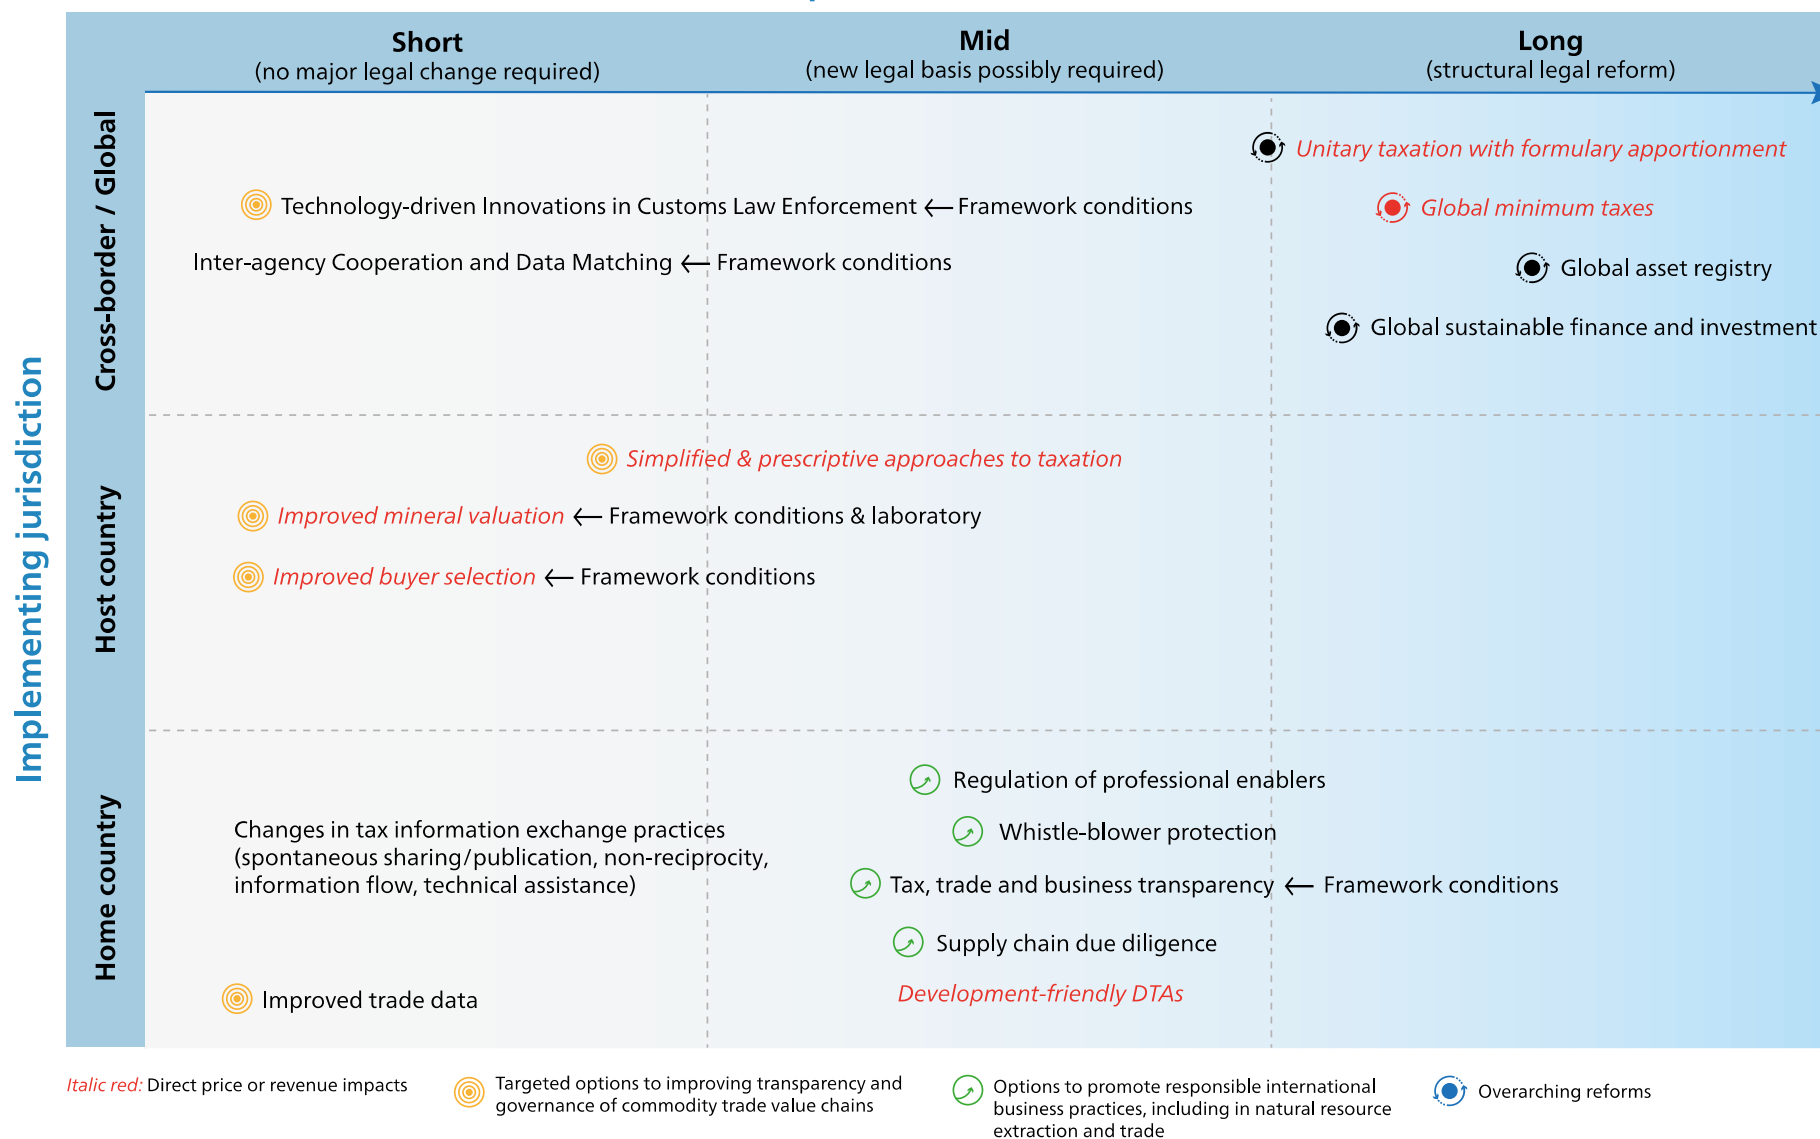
Short
(no major legal change required)

Mid
(new legal basis possibly required)

Long
(structural legal reform)

Implementing jurisdiction

Cross-border / Global

Unitary taxation with formulary apportionment

Technology-driven Innovations in Customs Law Enforcement ⟵ Framework conditions

Global minimum taxes

Inter-agency Cooperation and Data Matching ⟵ Framework conditions

Global asset registry

Global sustainable finance and investment

Host country

Simplified & prescriptive approaches to taxation

Improved mineral valuation ⟵ Framework conditions & laboratory

Improved buyer selection ⟵ Framework conditions

Home country

Regulation of professional enablers

Changes in tax information exchange practices (spontaneous sharing/publication, non-reciprocity, information flow, technical assistance)

Whistle-blower protection

Tax, trade and business transparency ⟵ Framework conditions

Supply chain due diligence

Improved trade data

Development-friendly DTAs

Italic red: Direct price or revenue impacts

Targeted options to improving transparency and governance of commodity trade value chains

Options to promote responsible international business practices, including in natural resource extraction and trade

Overarching reforms